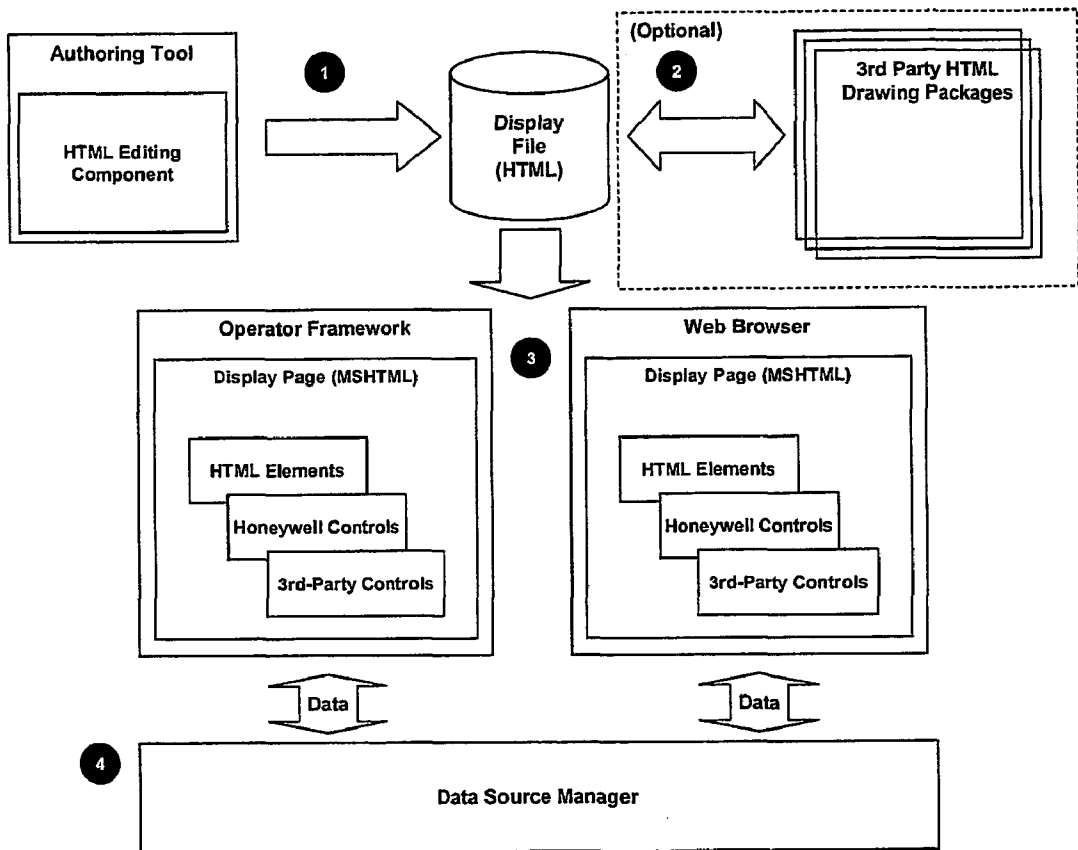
Authoring Tool

HTML Editing Component

1

Display File (HTML)

(Optional)

2

3rd Party HTML Drawing Packages

Operator Framework

Display Page (MSHTML)

HTML Elements

Honeywell Controls

3rd-Party Controls

3

Web Browser

Display Page (MSHTML)

HTML Elements

Honeywell Controls

3rd-Party Controls

Data

Data

4

Data Source Manager